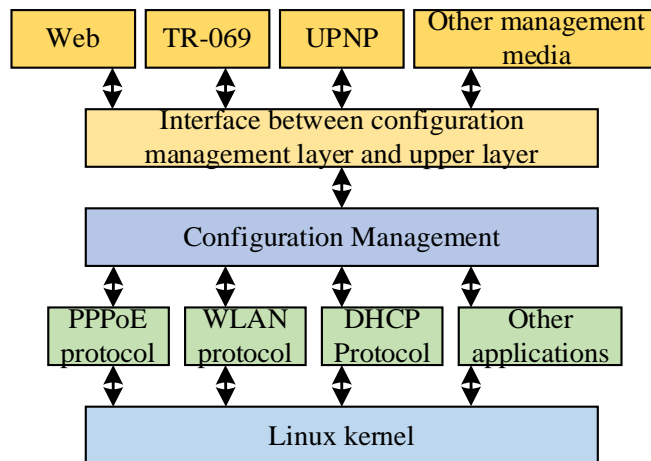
Web

TR-069

UPNP

Other management media

Interface between configuration management layer and upper layer

Configuration Management

PPPoE protocol

WLAN protocol

DHCP Protocol

Other applications

Linux kernel